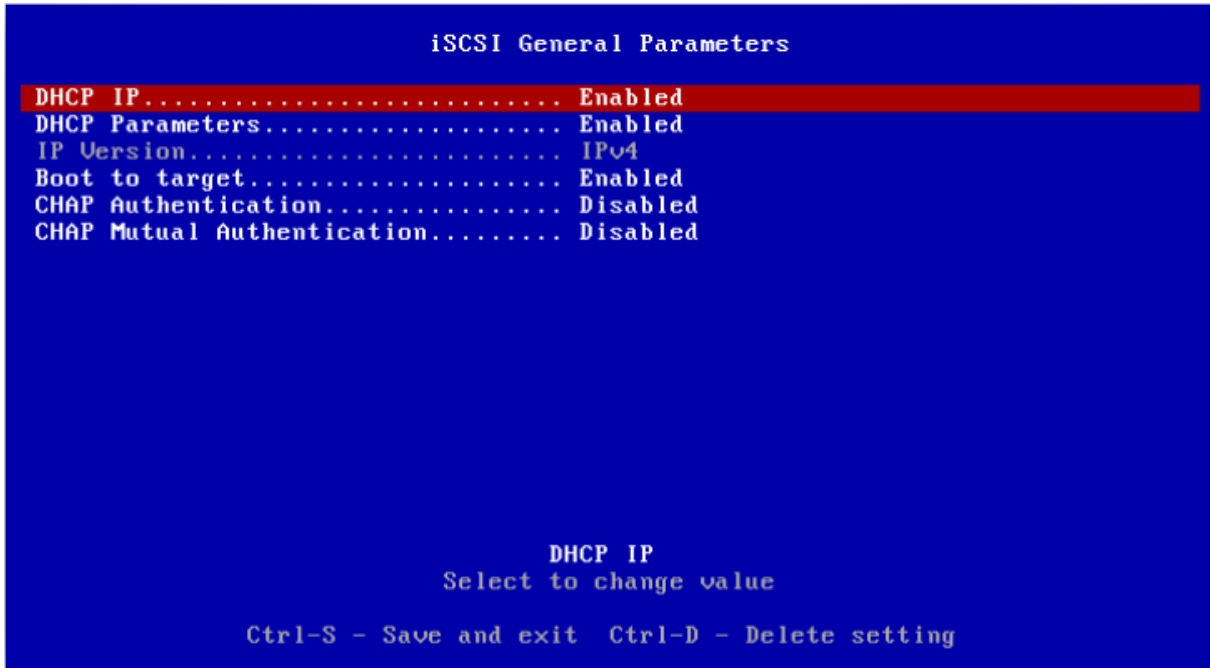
iSCSI General Parameters

DHCP IP............................ Enabled
DHCP Parameters.................... Enabled
IP Version......................... IPv4
Boot to target..................... Enabled
CHAP Authentication................ Disabled
CHAP Mutual Authentication......... Disabled

DHCP IP
Select to change value

Ctrl-S - Save and exit  Ctrl-D - Delete setting